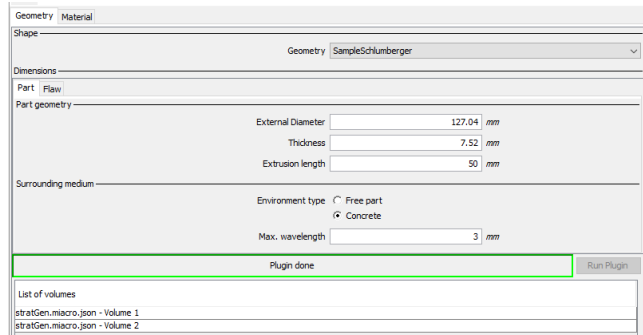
Geometry Material

Shape

Geometry SampleSchlumberger

Dimensions

Part Flaw

Part geometry

External Diameter 127.04 mm

Thickness 7.52 mm

Extrusion length 50 mm

Surrounding medium

Environment type Free part

Concrete

Max. wavelength 3 mm

Plugin done

Run Plugin

List of volumes

stratGen.miacro.json - Volume 1

stratGen.miacro.json - Volume 2